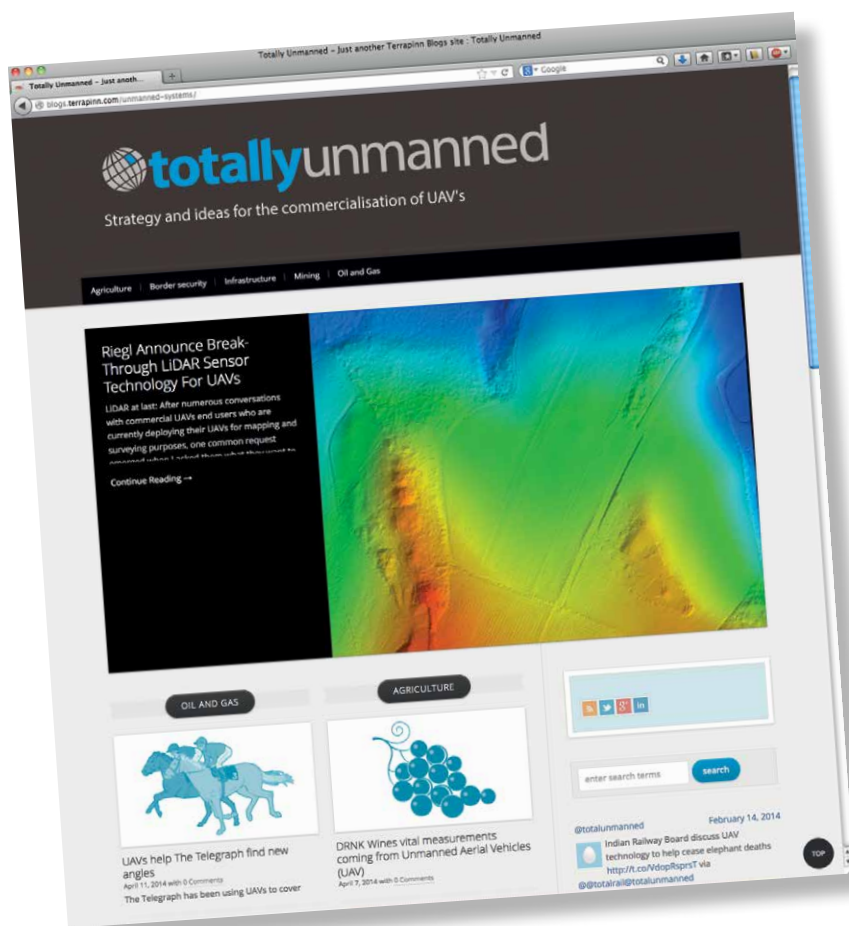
Totally Unmanned – Just another Terrapinn Blogs site : Totally Unmanned

Totally Unmanned – Just anoth...

blogs.terrapinn.com/unmanned-systems/

Google

totallyunmanned

Strategy and ideas for the commercialisation of UAV's

Agriculture | Border security | Infrastructure | Mining | Oil and Gas

Riegl Announce Break-Through LiDAR Sensor Technology For UAVs

LiDAR at last: After numerous conversations with commercial UAVs end users who are currently deploying their UAVs for mapping and surveying purposes, one common request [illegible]

Continue Reading →

OIL AND GAS

AGRICULTURE

UAVs help The Telegraph find new angles

April 11, 2014 with 0 Comments

The Telegraph has been using UAVs to cover

DRNK Wines vital measurements coming from Unmanned Aerial Vehicles (UAV)

April 7, 2014 with 0 Comments

enter search terms

search

@totalunmanned

February 14, 2014

Indian Railway Board discuss UAV technology to help cease elephant deaths http://t.co/VdopRsprsT via @@totalrail@totalunmanned

TOP